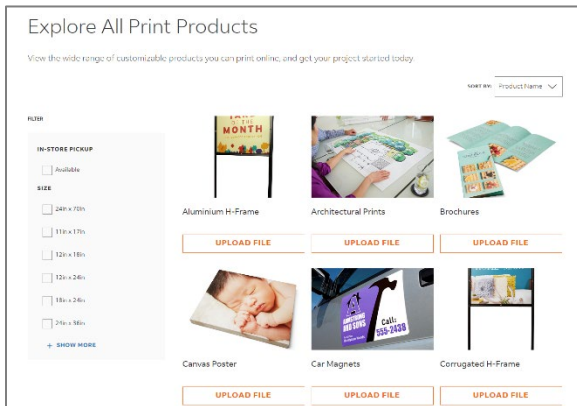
Explore All Print Products

View the wide range of customizable products you can print online, and get your project started today.

SORT BY: Product Name

FILTER

IN-STORE PICKUP

Available

SIZE

24in x 70in

11in x 17in

12in x 18in

12in x 24in

18in x 24in

24in x 36in

+ SHOW MORE

MONTH

Aluminium H-Frame

UPLOAD FILE

Architectural Prints

UPLOAD FILE

Brochures

UPLOAD FILE

Canvas Poster

UPLOAD FILE

Call:
555-2430

Car Magnets

UPLOAD FILE

Corrugated H-Frame

UPLOAD FILE